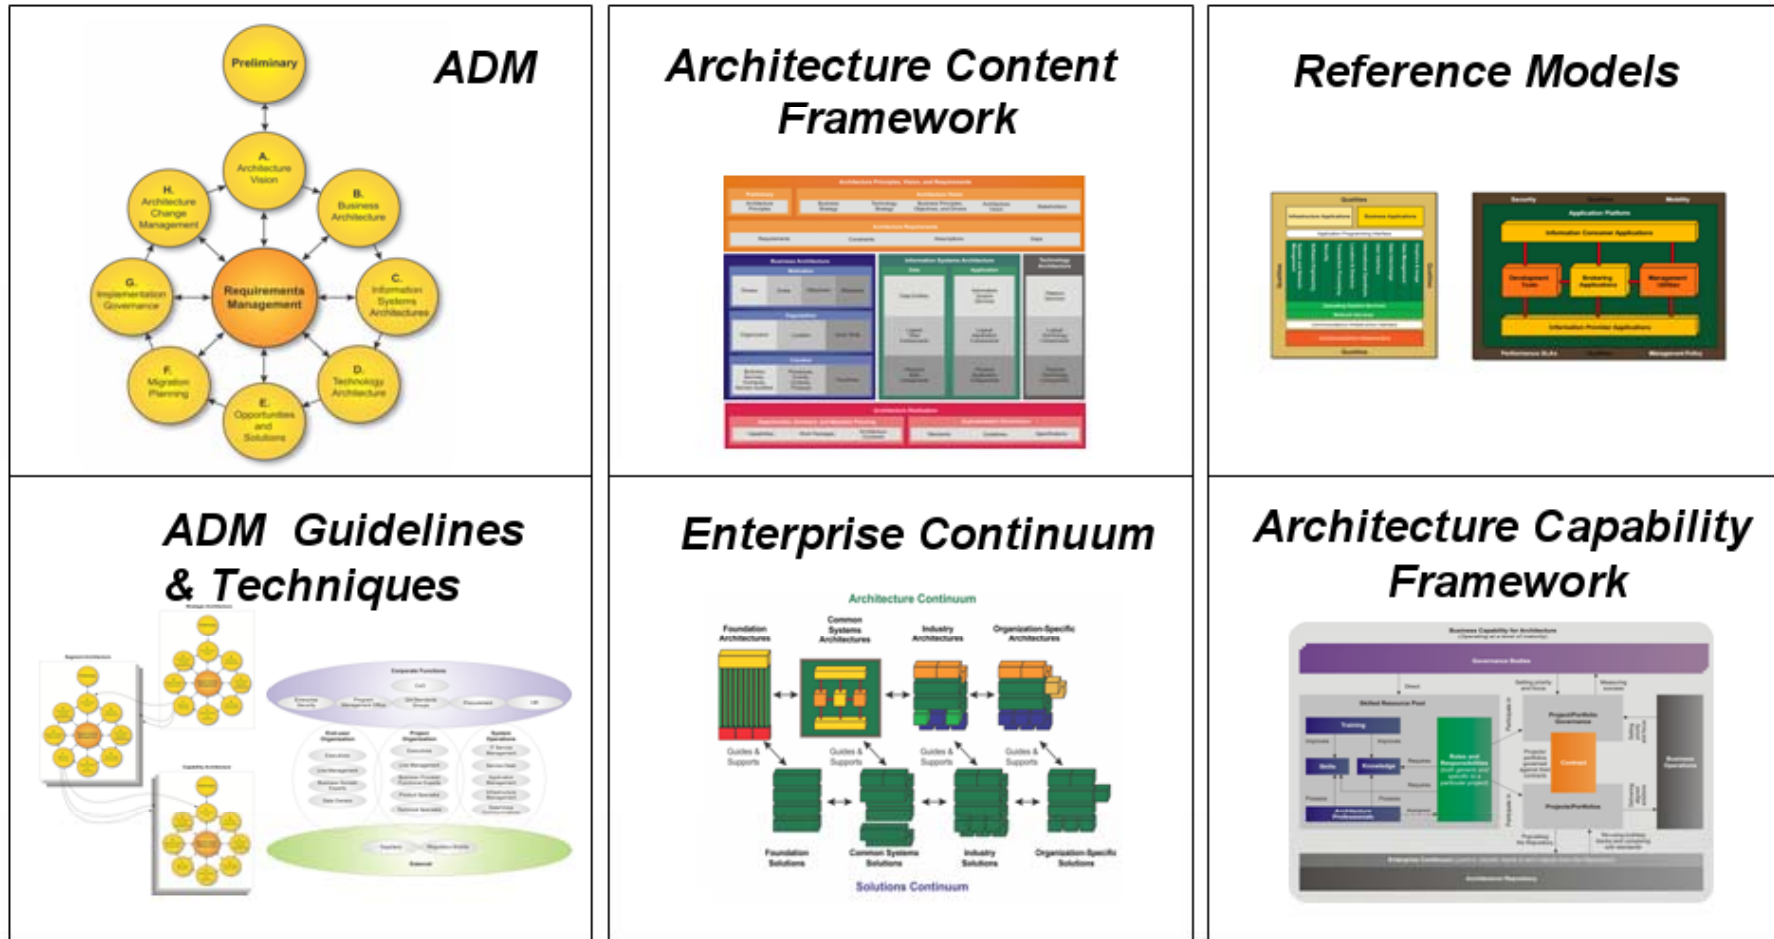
ADM

Preliminary

A. Architecture Vision

B. Business Architecture

C. Information Systems Architectures

D. Technology Architecture

E. Opportunities and Solutions

F. Migration Planning

G. Implementation Governance

H. Architecture Change Management

Requirements Management

Architecture Content Framework

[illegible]

Reference Models

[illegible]

ADM Guidelines & Techniques

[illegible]

Enterprise Continuum

Architecture Continuum

Foundation Architectures

Common Systems Architectures

Industry Architectures

Organization-Specific Architectures

Guides & Supports

Guides & Supports

Guides & Supports

Guides & Supports

Foundation Solutions

Common Systems Solutions

Industry Solutions

Organization-Specific Solutions

Solutions Continuum

Architecture Capability Framework

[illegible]